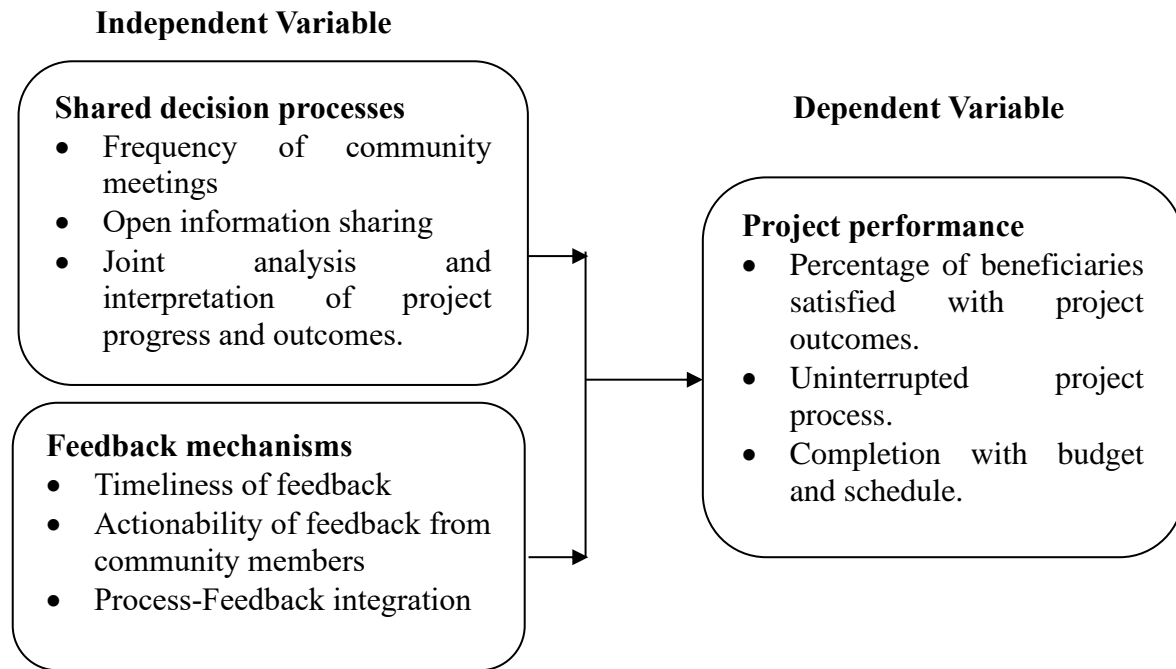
Independent Variable

Shared decision processes
- Frequency of community meetings
- Open information sharing
- Joint analysis and interpretation of project progress and outcomes.

Feedback mechanisms
- Timeliness of feedback
- Actionability of feedback from community members
- Process-Feedback integration

Dependent Variable

Project performance
- Percentage of beneficiaries satisfied with project outcomes.
- Uninterrupted project process.
- Completion with budget and schedule.